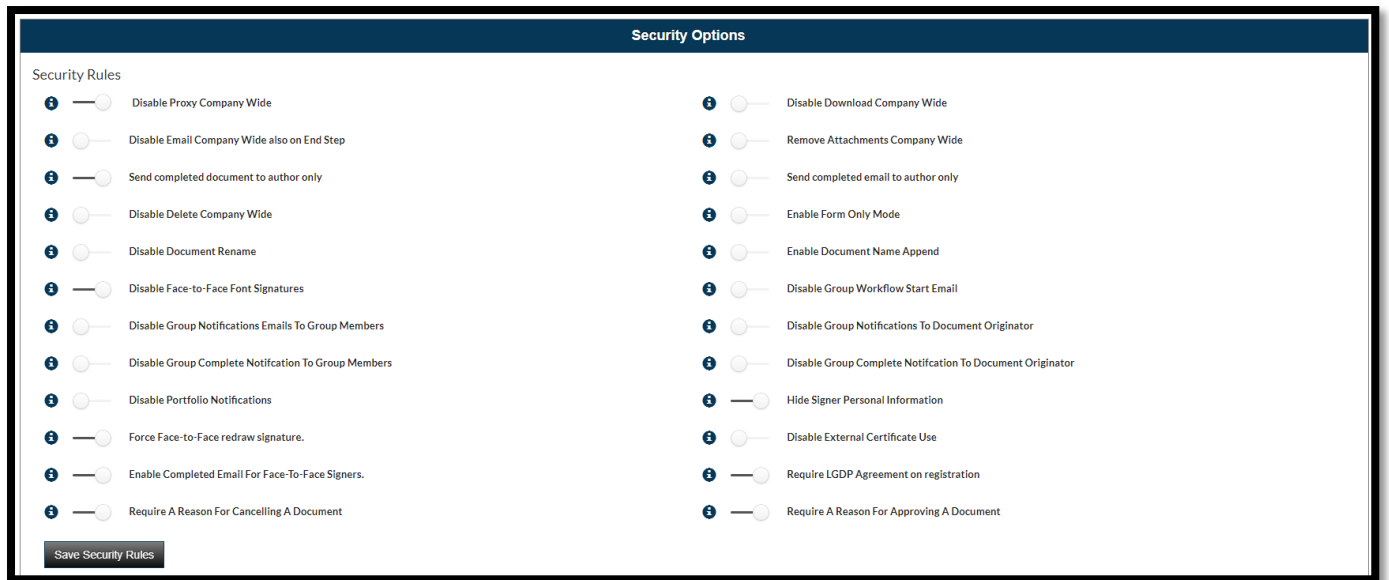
Security Options

Security Rules

Disable Proxy Company Wide

Disable Email Company Wide also on End Step

Send completed document to author only

Disable Delete Company Wide

Disable Document Rename

Disable Face-to-Face Font Signatures

Disable Group Notifications Emails To Group Members

Disable Group Complete Notifcation To Group Members

Disable Portfolio Notifications

Force Face-to-Face redraw signature.

Enable Completed Email For Face-To-Face Signers.

Require A Reason For Cancelling A Document

Disable Download Company Wide

Remove Attachments Company Wide

Send completed email to author only

Enable Form Only Mode

Enable Document Name Append

Disable Group Workflow Start Email

Disable Group Notifications To Document Originator

Disable Group Complete Notifcation To Document Originator

Hide Signer Personal Information

Disable External Certificate Use

Require LGDP Agreement on registration

Require A Reason For Approving A Document

Save Security Rules